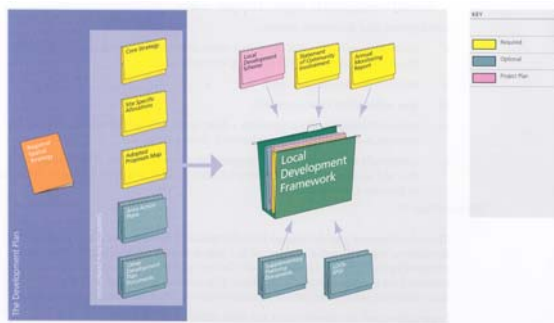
The Development Plan

Regional Spatial Strategy

Core Strategy

Site Specific Allocations

Adopted Proposals Map

Area Action Plans

Other Development Plan Documents

Local Development Scheme

Statement of Community Involvement

Annual Monitoring Report

Local Development Framework

Supplementary Planning Documents

LDDs SPD

KEY

Required

Optional

Project Plan